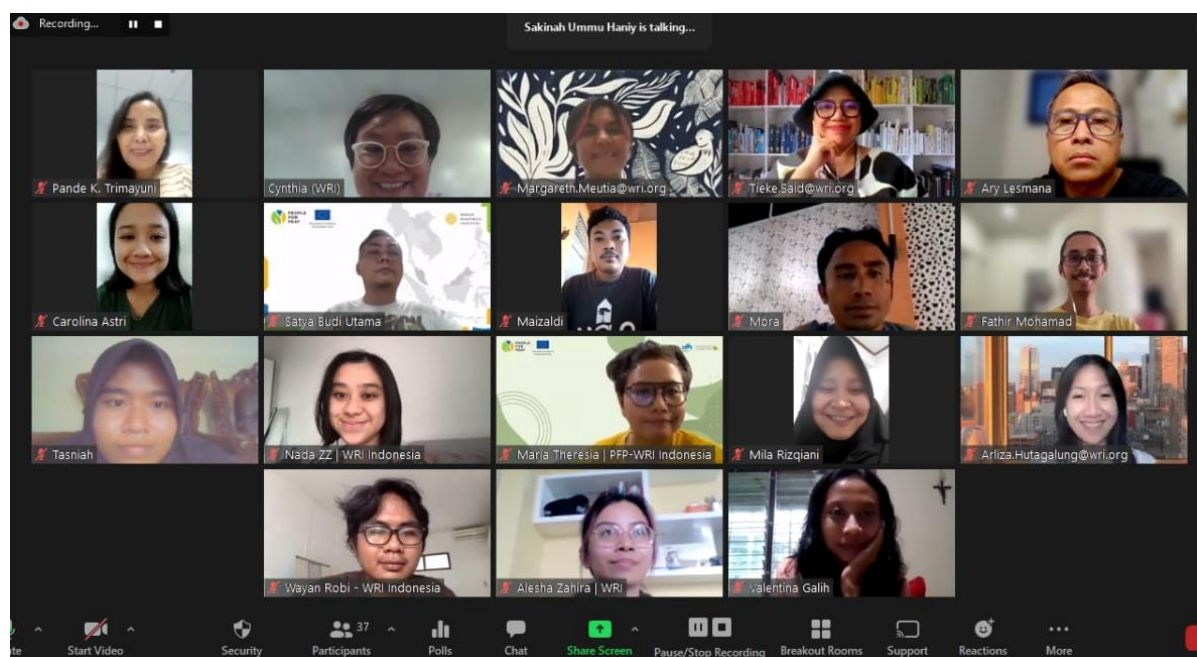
Recording...

Sakinah Ummu Haniy is talking...

Pande K. Trimayuni
Cynthia (WRI)
Margareth.Meutia@wri.org
Tieke.Said@wri.org
Ary Lesmana
Carolina Astri
Satya Budi Utama
Maizaldi
Mora
Fathir Mohamad
Tasniah
Nada ZZ | WRI Indonesia
Maria Theresia | PFP-WRI Indonesia
Mila Rizqiani
Arliza.Hutagalung@wri.org
Wayan Robi - WRI Indonesia
Alesha Zahira | WRI
Valentina Galih

ute
Start Video
Security
37
Participants
Polls
Chat
Share Screen
Pause/Stop Recording
Breakout Rooms
Support
Reactions
More